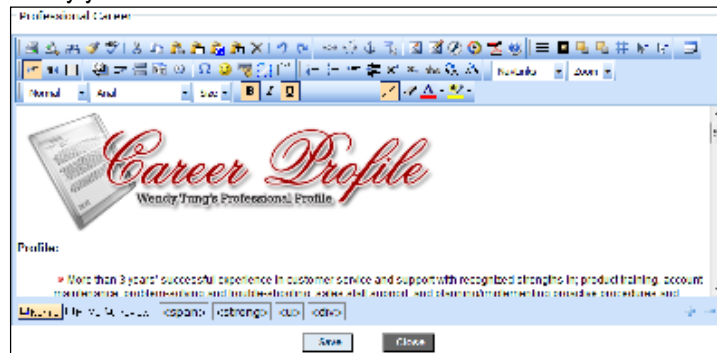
Professional Career

Normal
Arial
Size
B
I
U

Career Profile

Wendy Tung's Professional Profile

Profile:

More than 3 years' successful experience in customer service and support with recognized strengths in: product training, account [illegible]

Design
<span>
<strong>
<u>
<div>

Save
Close